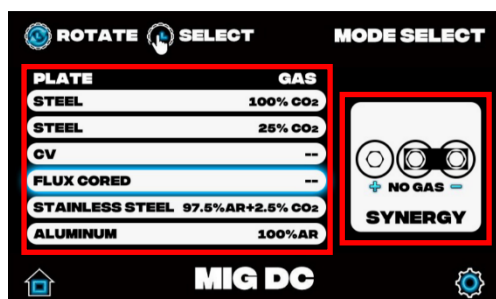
ROTATE SELECT MODE SELECT

| PLATE | GAS |
|---|---|
| STEEL | 100% $CO_2$ |
| STEEL | 25% $CO_2$ |
| CV | -- |
| FLUX CORED | -- |
| STAINLESS STEEL | 97.5%AR+2.5% $CO_2$ |
| ALUMINUM | 100%AR |

+ NO GAS −

SYNERGY

MIG DC